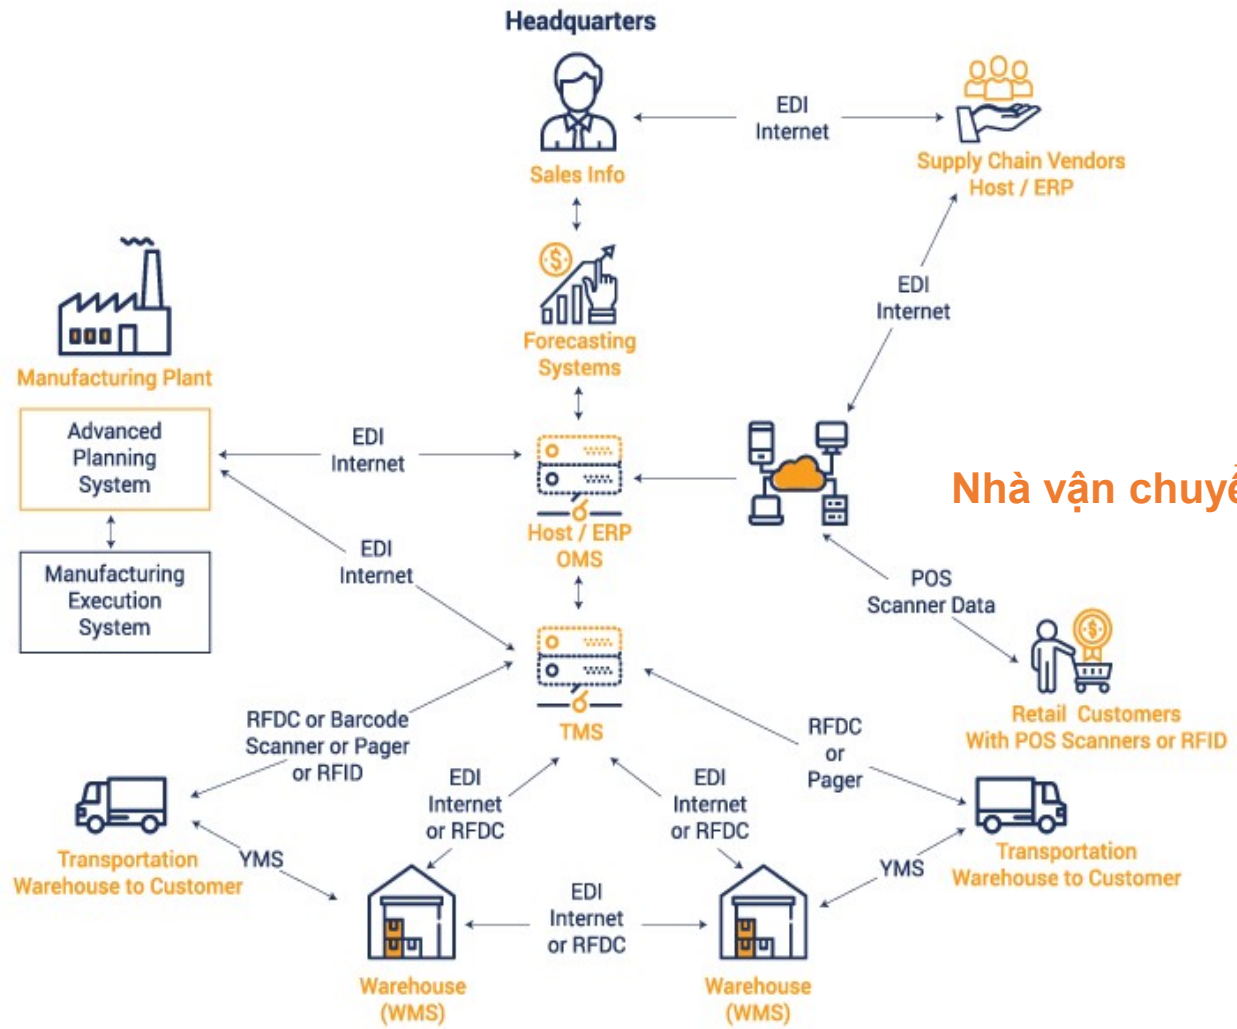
Headquarters

Sales Info

EDI
Internet

Supply Chain Vendors
Host / ERP

Forecasting
Systems

EDI
Internet

Manufacturing Plant

Advanced
Planning
System

Manufacturing
Execution
System

EDI
Internet

Host / ERP
OMS

Nhà vận chuyể

EDI
Internet

POS
Scanner Data

Retail Customers
With POS Scanners or RFID

TMS

RFDC or Barcode
Scanner or Pager
or RFID

RFDC
or
Pager

EDI
Internet
or RFDC

EDI
Internet
or RFDC

Transportation
Warehouse to Customer

YMS

YMS

Transportation
Warehouse to Customer

EDI
Internet
or RFDC

Warehouse
(WMS)

Warehouse
(WMS)